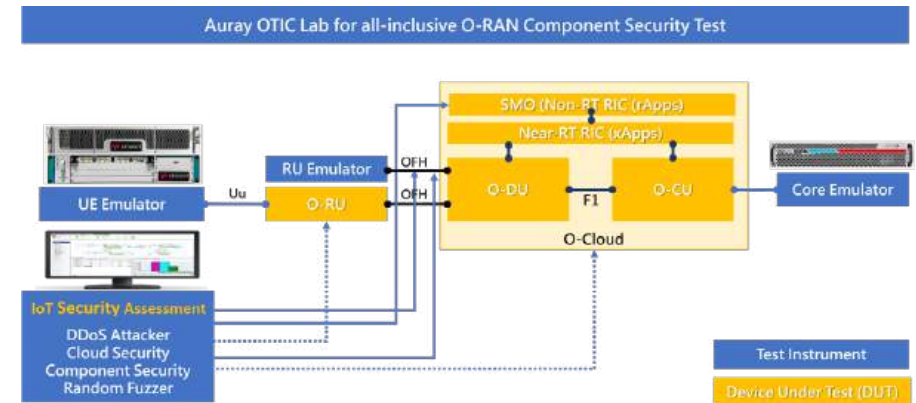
Auray OTIC Lab for all-inclusive O-RAN Component Security Test

SMO (Non-RT RIC (rApps)

Near-RT RIC (xApps)

RU Emulator

OFH

OFH

UE Emulator

Uu

O-RU

O-DU

F1

O-CU

Core Emulator

O-Cloud

IoT Security Assessment
DDoS Attacker
Cloud Security
Component Security
Random Fuzzer

Test Instrument

Device Under Test (DUT)